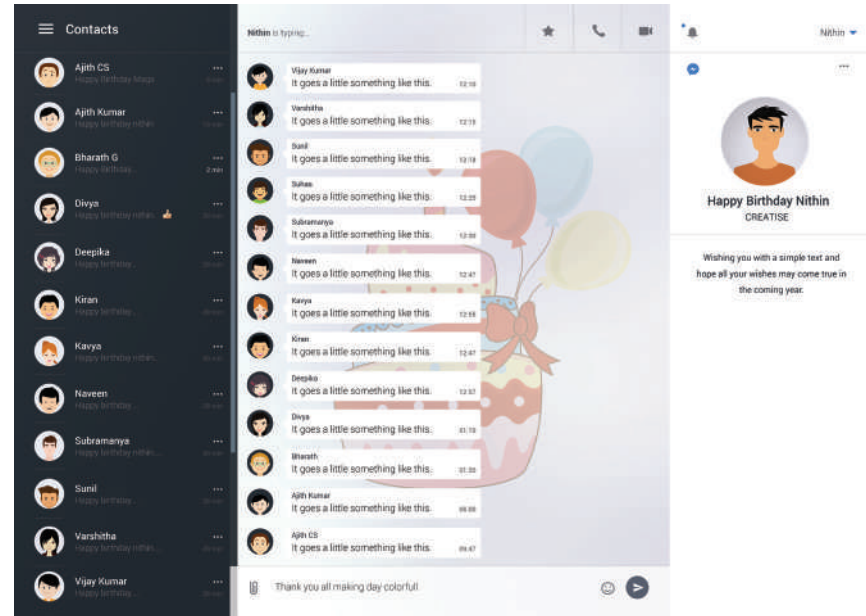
Contacts

Ajith CS
Happy Birthday Maga

Ajith Kumar
Happy birthday nithin

Bharath G
Happy birthday
2 min

Divya
Happy birthday nithin

Deepika
Happy birthday

Kiran
Happy birthday

Kavya
Happy birthday nithin

Naveen
Happy birthday

Subramanya
Happy birthday nithin

Sunil
Happy birthday

Varshitha
Happy birthday nithin

Vijay Kumar
Happy birthday

Nithin is typing...

Vijay Kumar
It goes a little something like this.
12:10

Varshitha
It goes a little something like this.
12:15

Sunil
It goes a little something like this.
12:18

Suhas
It goes a little something like this.
12:25

Subramanya
It goes a little something like this.
12:30

Naveen
It goes a little something like this.
12:47

Kavya
It goes a little something like this.
12:55

Kiran
It goes a little something like this.
12:47

Deepika
It goes a little something like this.
12:57

Divya
It goes a little something like this.
01:10

Bharath
It goes a little something like this.
01:30

Ajith Kumar
It goes a little something like this.
09:00

Ajith CS
It goes a little something like this.
09:47

Thank you all making day colorful!

Nithin

Happy Birthday Nithin
CREATISE

Wishing you with a simple text and hope all your wishes may come true in the coming year.